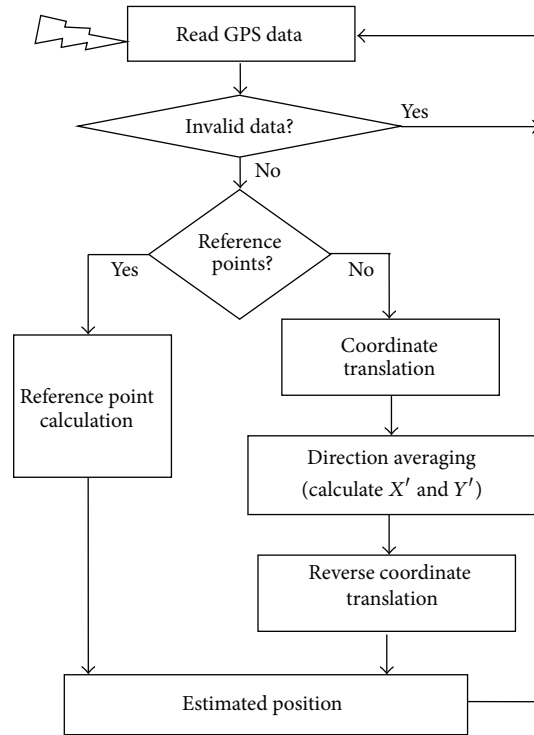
Read GPS data

Invalid data?

Yes

No

Reference points?

Yes

No

Coordinate translation

Reference point calculation

Direction averaging (calculate $X'$ and $Y'$)

Reverse coordinate translation

Estimated position